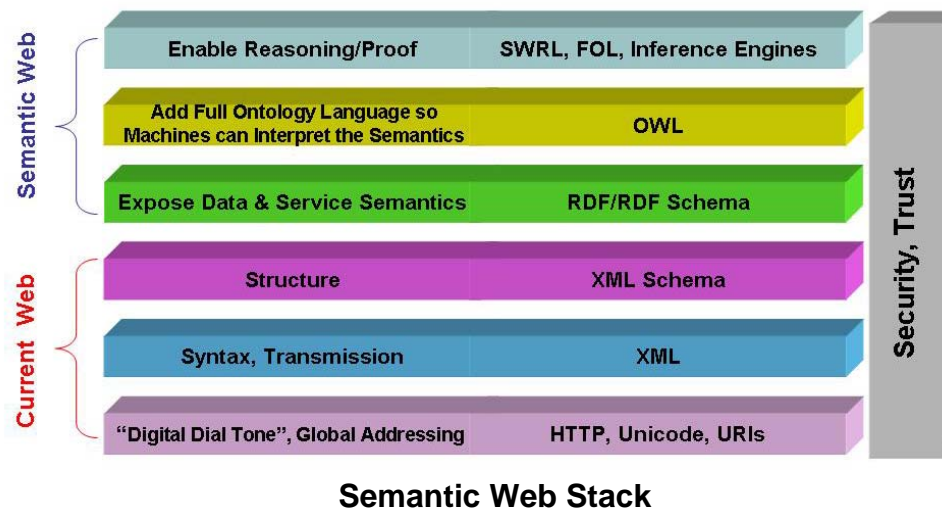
Semantic Web

Current Web

| | |
|---|---|
| Enable Reasoning/Proof | SWRL, FOL, Inference Engines |
| Add Full Ontology Language so Machines can Interpret the Semantics | OWL |
| Expose Data & Service Semantics | RDF/RDF Schema |
| Structure | XML Schema |
| Syntax, Transmission | XML |
| "Digital Dial Tone", Global Addressing | HTTP, Unicode, URIs |

Security, Trust

Semantic Web Stack